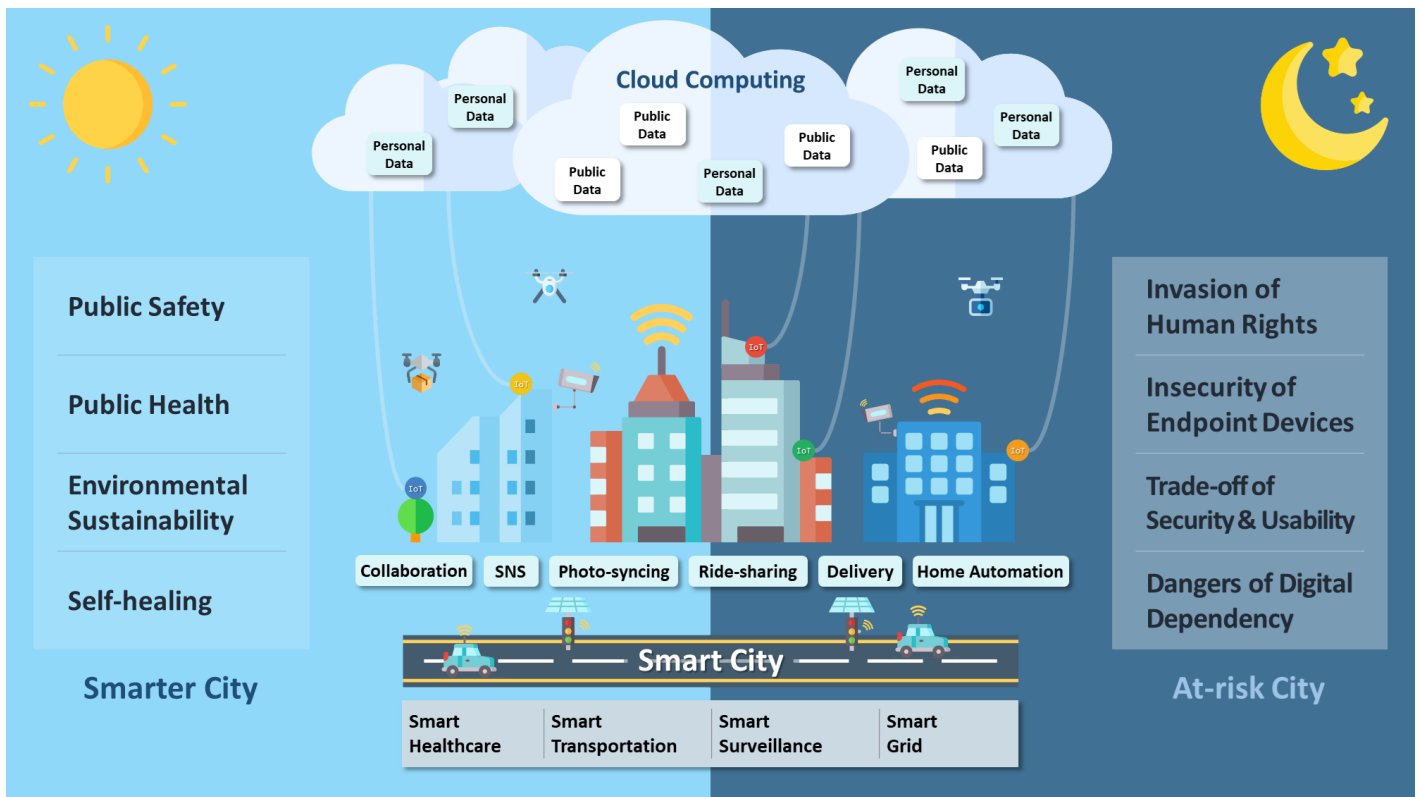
Cloud Computing

Personal Data

Personal Data

Public Data

Public Data

Personal Data

Public Data

Personal Data

Public Data

Personal Data

Public Safety

Public Health

Environmental Sustainability

Self-healing

Smarter City

IoT

IoT

IoT

IoT

IoT

Collaboration

SNS

Photo-syncing

Ride-sharing

Delivery

Home Automation

Smart City

| Smart Healthcare | Smart Transportation | Smart Surveillance | Smart Grid |
|---|---|---|---|

Invasion of Human Rights

Insecurity of Endpoint Devices

Trade-off of Security & Usability

Dangers of Digital Dependency

At-risk City